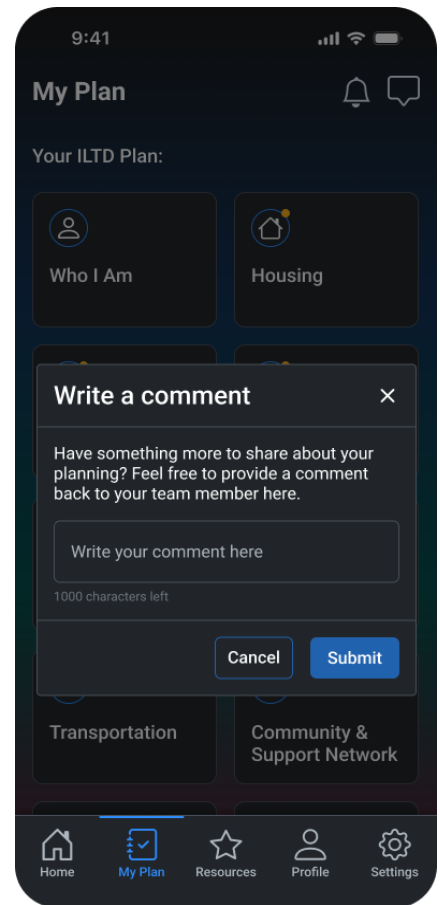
9:41

My Plan

Your ILTD Plan:

Who I Am

Housing

Write a comment

×

Have something more to share about your planning? Feel free to provide a comment back to your team member here.

Write your comment here

1000 characters left

Cancel

Submit

Transportation

Community & Support Network

Home

My Plan

Resources

Profile

Settings